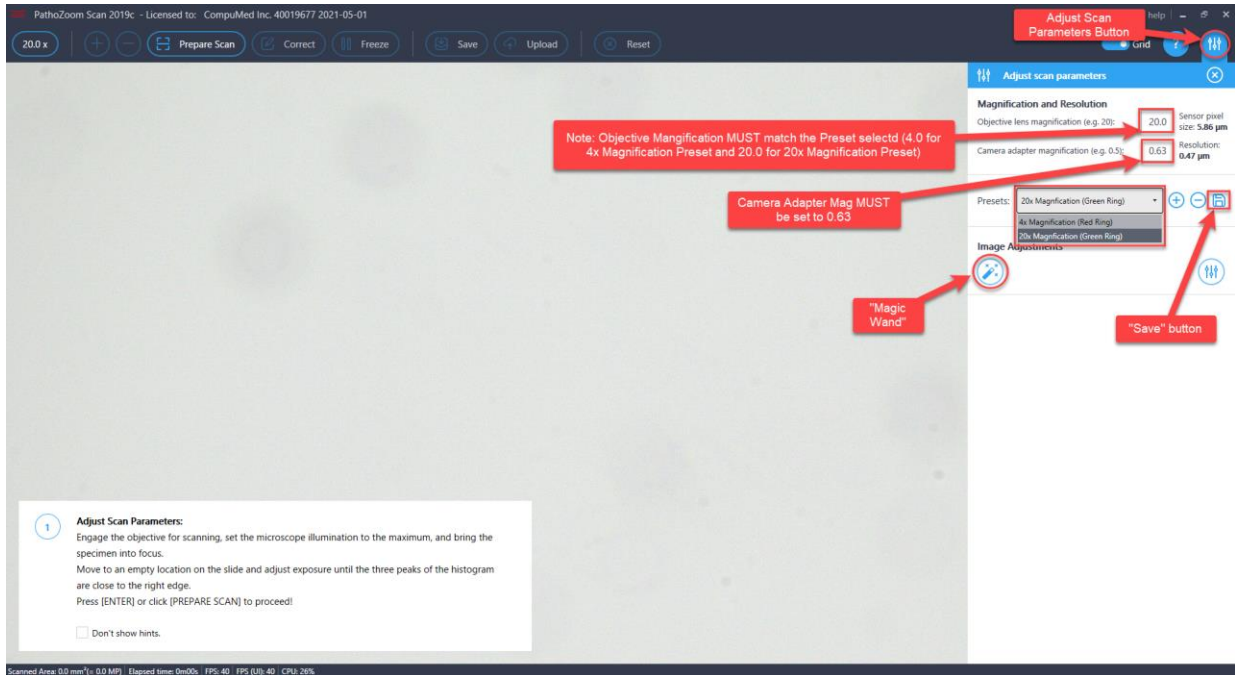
PathoZoom Scan 2019c - Licensed to: CompuMed Inc. 40019677 2021-05-01

Adjust Scan Parameters Button

help

20.0 x

Prepare Scan

Correct

Freeze

Save

Upload

Reset

Grid

Adjust scan parameters

Magnification and Resolution

Objective lens magnification (e.g. 20): 20.0

Sensor pixel size: 5.86 µm

Camera adapter magnification (e.g. 0.5): 0.63

Resolution: 0.47 µm

Note: Objective Mangification MUST match the Preset selectd (4.0 for 4x Magnification Preset and 20.0 for 20x Magnification Preset)

Camera Adapter Mag MUST be set to 0.63

Presets: 20x Magnfication (Green Ring)

4x Magnification (Red Ring)

20x Magnfication (Green Ring)

Image Adjustments

"Magic Wand"

"Save" button

1

Adjust Scan Parameters:

Engage the objective for scanning, set the microscope illumination to the maximum, and bring the specimen into focus.

Move to an empty location on the slide and adjust exposure until the three peaks of the histogram are close to the right edge.

Press [ENTER] or click [PREPARE SCAN] to proceed!

Don't show hints.

Scanned Area: 0.0 mm²(= 0.0 MP) | Elapsed time: 0m00s | FPS: 40 | FPS (UI): 40 | CPU: 26%